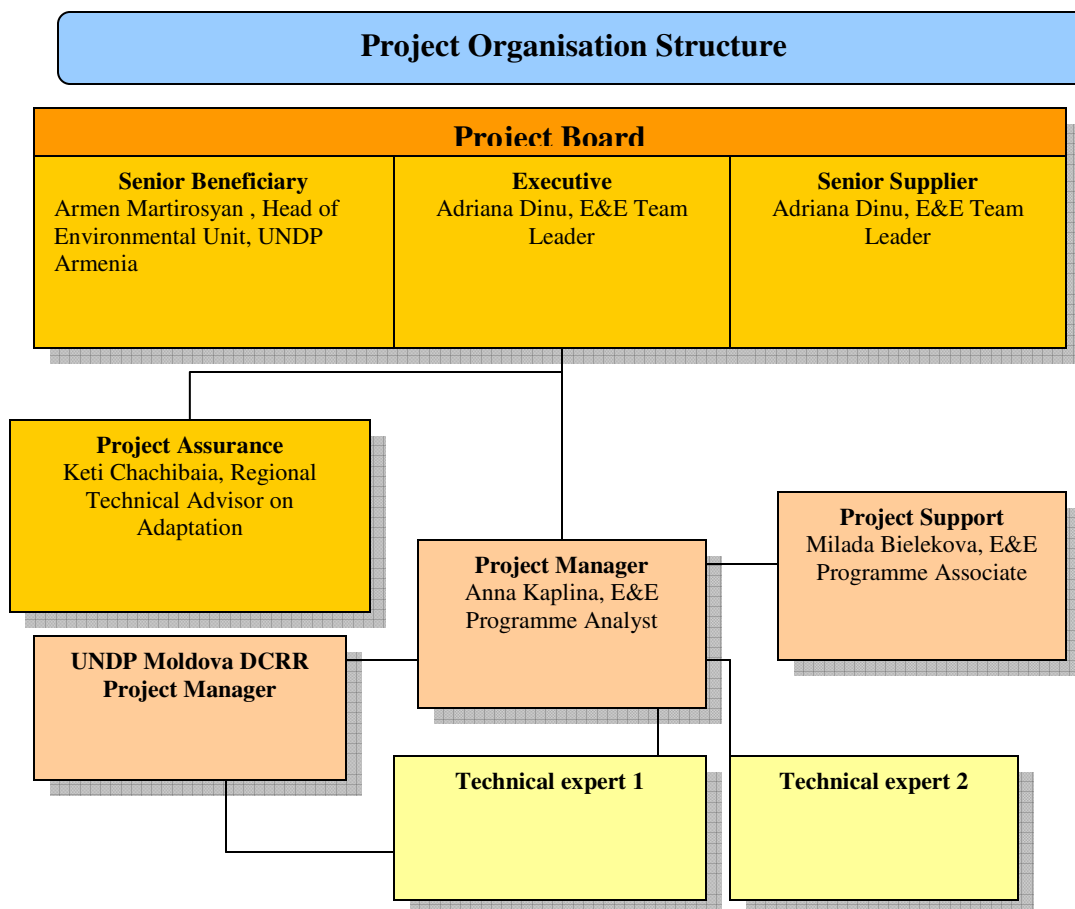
Project Organisation Structure

Project Board

Senior Beneficiary
Armen Martirosyan , Head of Environmental Unit, UNDP Armenia

Executive
Adriana Dinu, E&E Team Leader

Senior Supplier
Adriana Dinu, E&E Team Leader

Project Assurance
Keti Chachibaia, Regional Technical Advisor on Adaptation

Project Support
Milada Bielekova, E&E Programme Associate

Project Manager
Anna Kaplina, E&E Programme Analyst

UNDP Moldova DCRR Project Manager

Technical expert 1

Technical expert 2